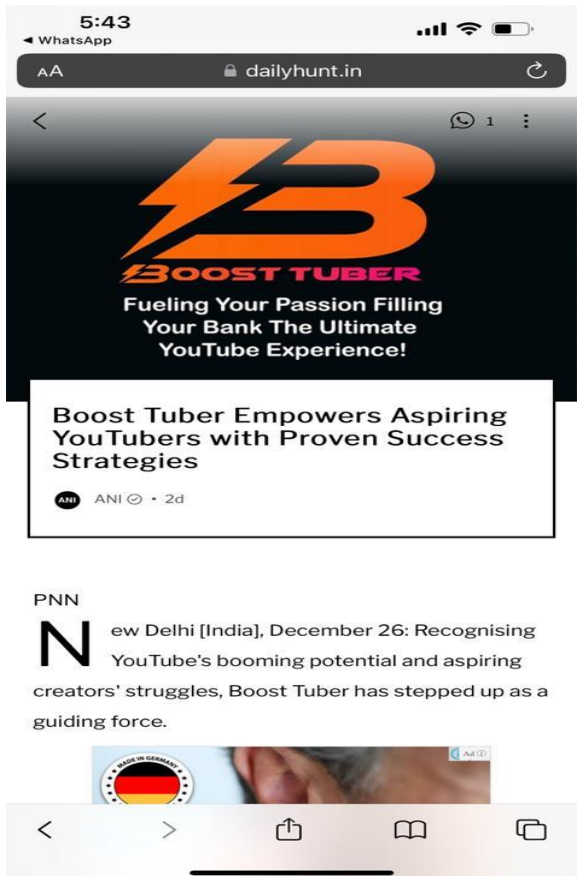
5:43
◂ WhatsApp

AA dailyhunt.in

1

BOOST TUBER

Fueling Your Passion Filling Your Bank The Ultimate YouTube Experience!

Boost Tuber Empowers Aspiring YouTubers with Proven Success Strategies

ANI ANI • 2d

PNN

New Delhi [India], December 26: Recognising YouTube's booming potential and aspiring creators' struggles, Boost Tuber has stepped up as a guiding force.

MADE IN GERMANY

Ad